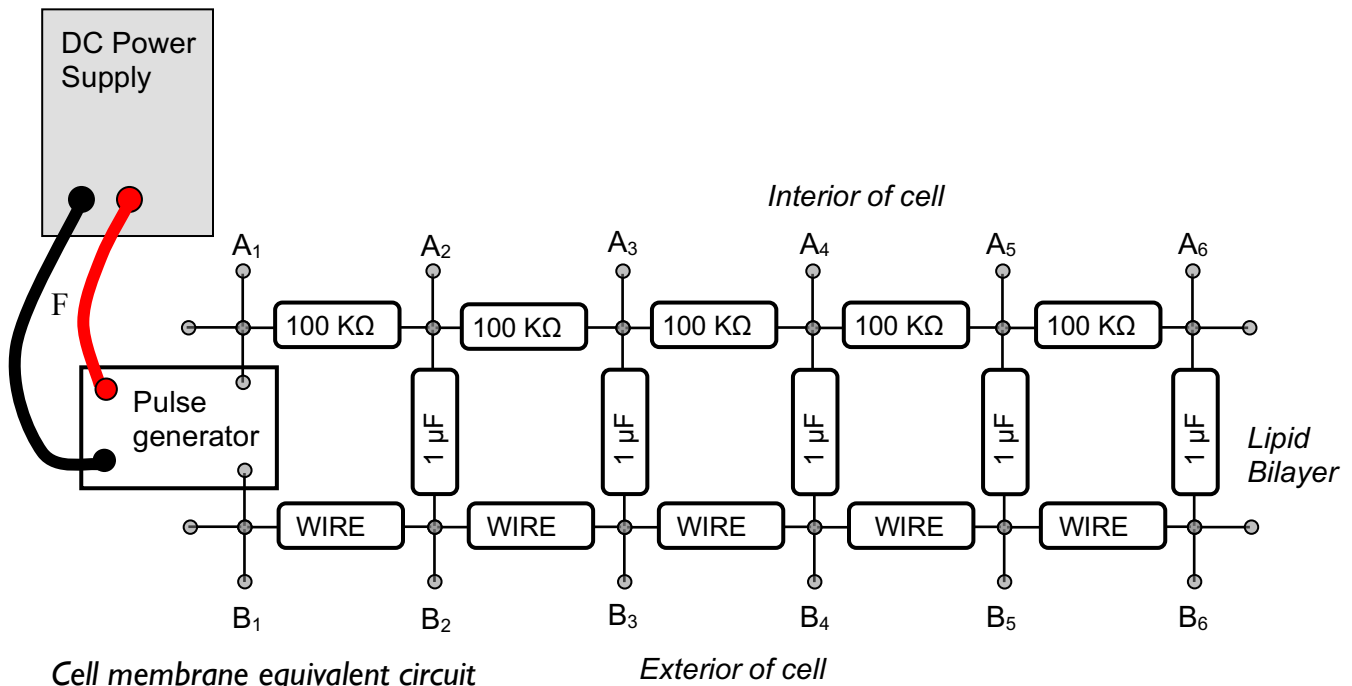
DC Power Supply

Interior of cell

$A_1$ $A_2$ $A_3$ $A_4$ $A_5$ $A_6$

F

100 KΩ 100 KΩ 100 KΩ 100 KΩ 100 KΩ

Pulse generator

1 µF 1 µF 1 µF 1 µF 1 µF

Lipid Bilayer

WIRE WIRE WIRE WIRE WIRE

$B_1$ $B_2$ $B_3$ $B_4$ $B_5$ $B_6$

Cell membrane equivalent circuit

Exterior of cell